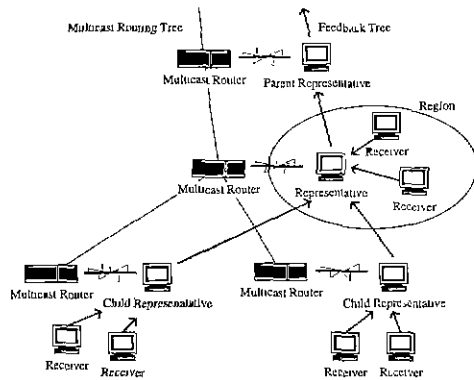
Multicast Routing Tree

Feedback Tree

Multicast Router

Parent Representative

Region

Receiver

Multicast Router

Representative

Receiver

Multicast Router

Child Representative

Multicast Router

Child Representative

Receiver

Receiver

Receiver

Receiver